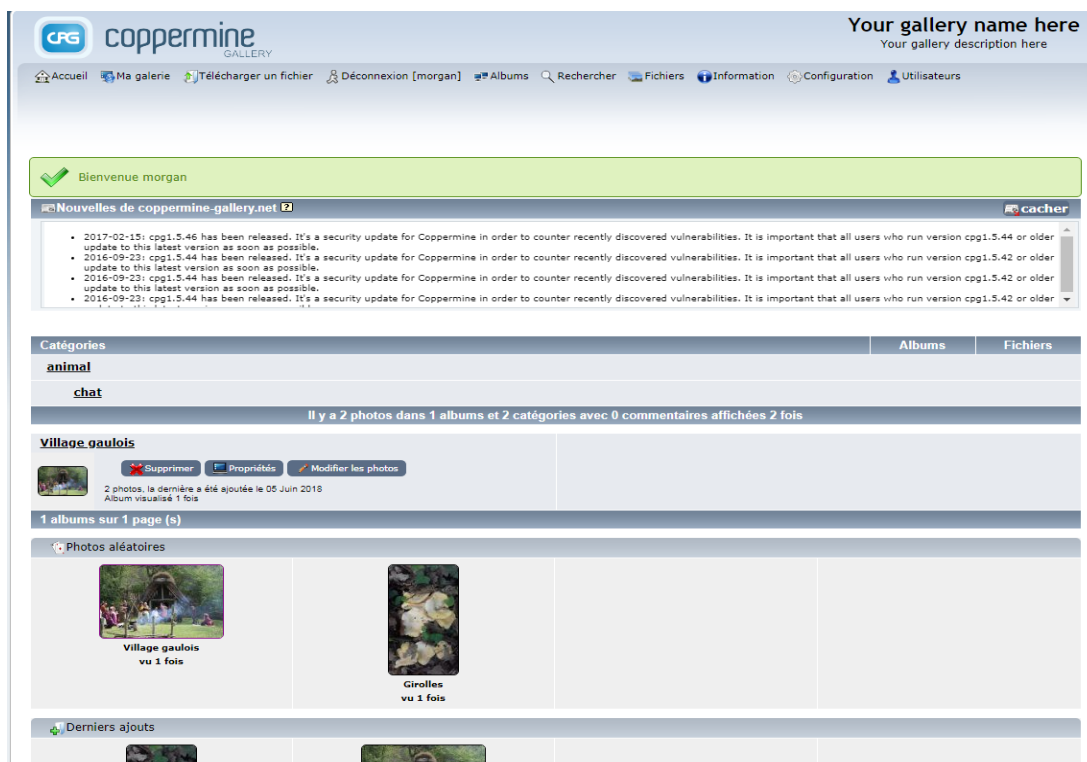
CPG coppermine GALLERY

Your gallery name here
Your gallery description here

Accueil Ma galerie Télécharger un fichier Déconnexion [morgan] Albums Rechercher Fichiers Information Configuration Utilisateurs

Bienvenue morgan

Nouvelles de coppermine-gallery.net ?

cacher

- 2017-02-15: cpg1.5.46 has been released. It's a security update for Coppermine in order to counter recently discovered vulnerabilities. It is important that all users who run version cpg1.5.44 or older update to this latest version as soon as possible.
- 2016-09-23: cpg1.5.44 has been released. It's a security update for Coppermine in order to counter recently discovered vulnerabilities. It is important that all users who run version cpg1.5.42 or older update to this latest version as soon as possible.
- 2016-09-23: cpg1.5.44 has been released. It's a security update for Coppermine in order to counter recently discovered vulnerabilities. It is important that all users who run version cpg1.5.42 or older update to this latest version as soon as possible.
- 2016-09-23: cpg1.5.44 has been released. It's a security update for Coppermine in order to counter recently discovered vulnerabilities. It is important that all users who run version cpg1.5.42 or older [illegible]

| Catégories | Albums | Fichiers |
|---|---|---|
| animal | | |
| chat | | |

Il y a 2 photos dans 1 albums et 2 catégories avec 0 commentaires affichées 2 fois

Village gaulois

Supprimer Propriétés Modifier les photos

2 photos, la dernière a été ajoutée le 05 Juin 2018
Album visualisé 1 fois

1 albums sur 1 page (s)

Photos aléatoires

Village gaulois
vu 1 fois

Girolles
vu 1 fois

Derniers ajouts